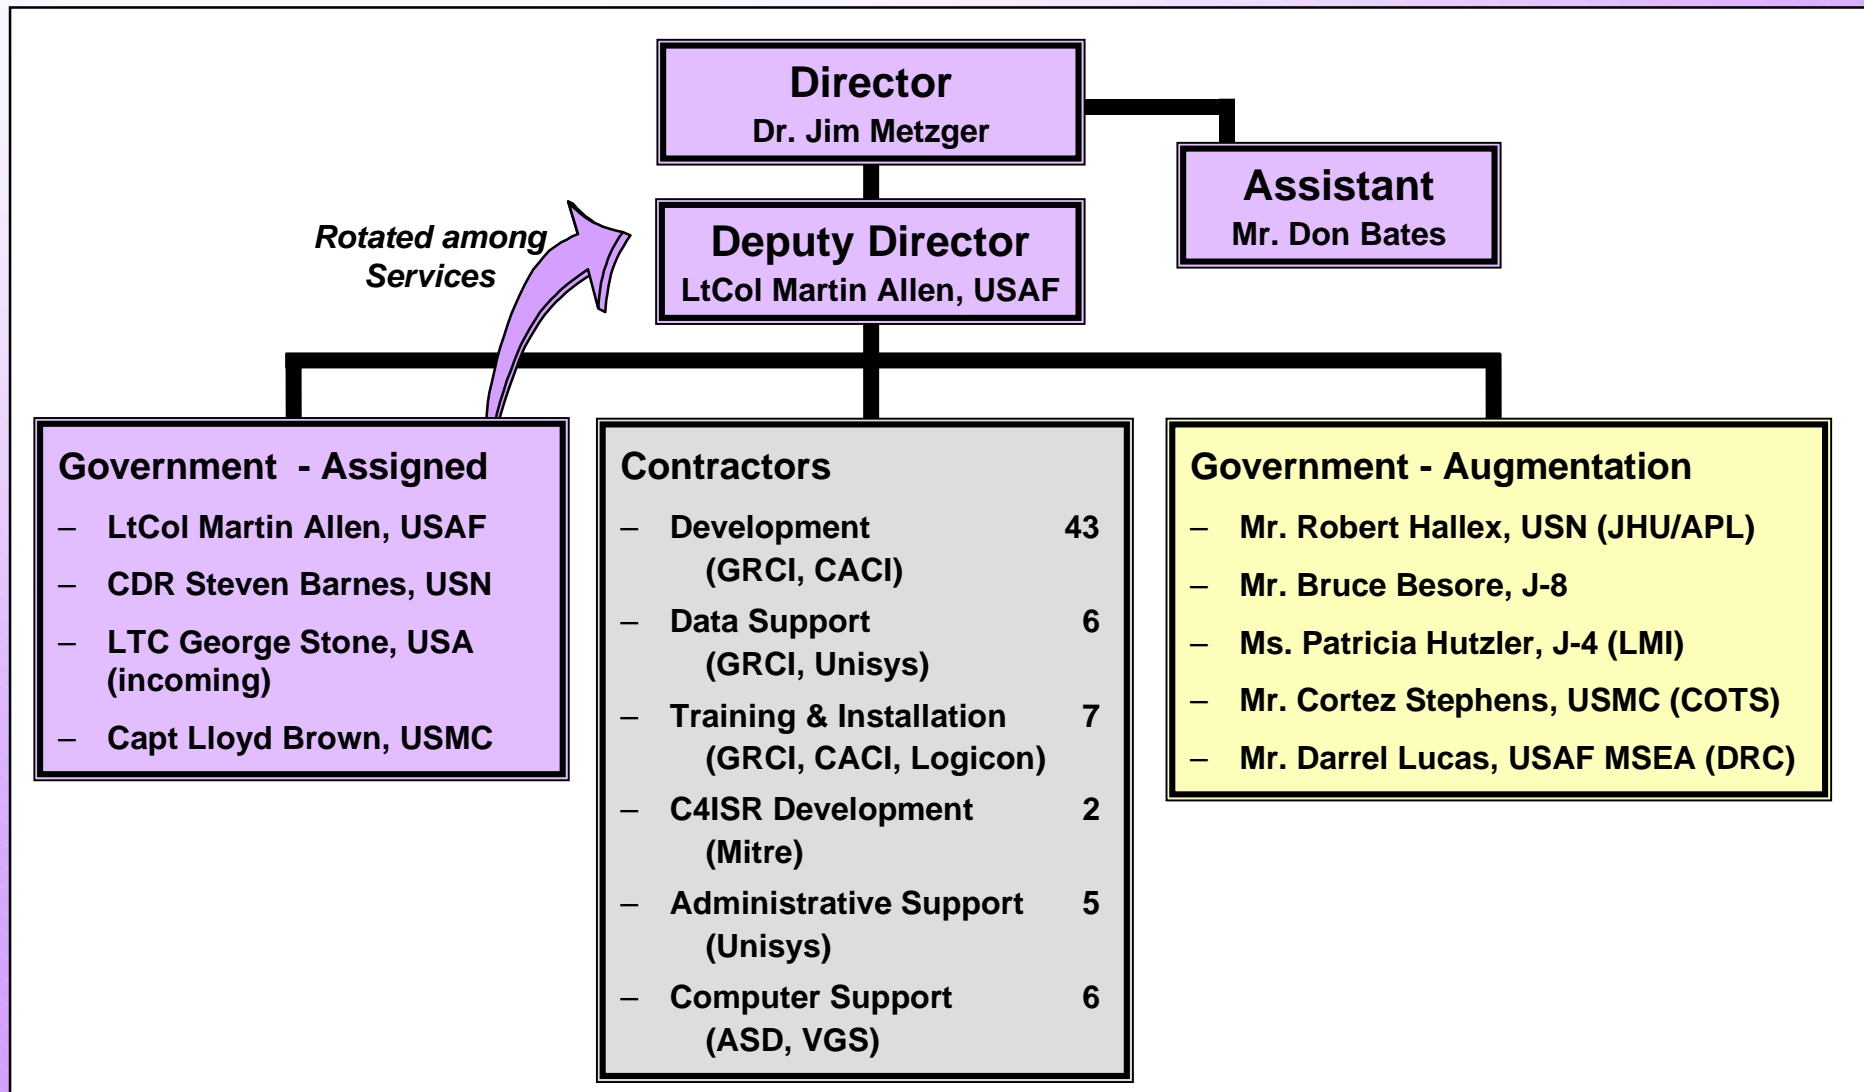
Director
Dr. Jim Metzger

Assistant
Mr. Don Bates

Rotated among Services

Deputy Director
LtCol Martin Allen, USAF

Government - Assigned
– LtCol Martin Allen, USAF
– CDR Steven Barnes, USN
– LTC George Stone, USA (incoming)
– Capt Lloyd Brown, USMC

Contractors
– Development (GRCI, CACI) 43
– Data Support (GRCI, Unisys) 6
– Training & Installation (GRCI, CACI, Logicon) 7
– C4ISR Development (Mitre) 2
– Administrative Support (Unisys) 5
– Computer Support (ASD, VGS) 6

Government - Augmentation
– Mr. Robert Hallex, USN (JHU/APL)
– Mr. Bruce Besore, J-8
– Ms. Patricia Hutzler, J-4 (LMI)
– Mr. Cortez Stephens, USMC (COTS)
– Mr. Darrel Lucas, USAF MSEA (DRC)